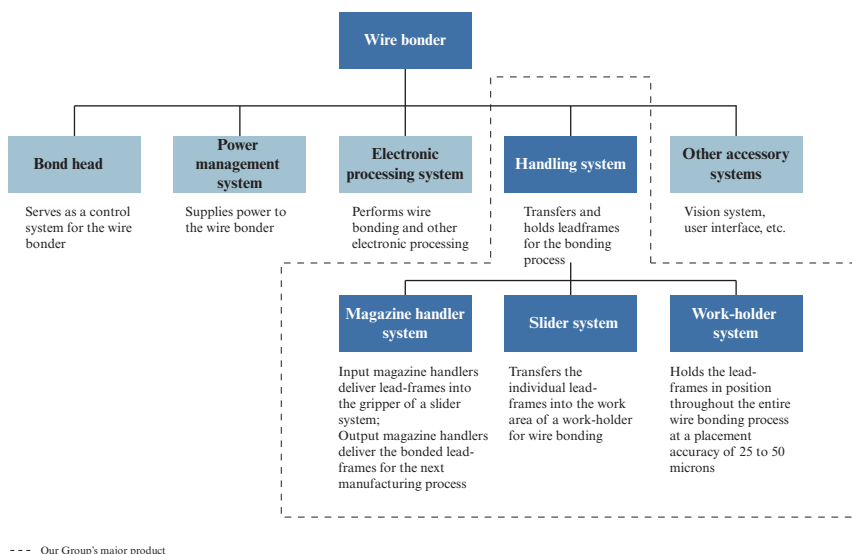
Wire bonder

Bond head

Serves as a control system for the wire bonder

Power management system

Supplies power to the wire bonder

Electronic processing system

Performs wire bonding and other electronic processing

Handling system

Transfers and holds leadframes for the bonding process

Other accessory systems

Vision system, user interface, etc.

Magazine handler system

Input magazine handlers deliver lead-frames into the gripper of a slider system;
Output magazine handlers deliver the bonded leadframes for the next manufacturing process

Slider system

Transfers the individual leadframes into the work area of a work-holder for wire bonding

Work-holder system

Holds the leadframes in position throughout the entire wire bonding process at a placement accuracy of 25 to 50 microns

--- Our Group's major product